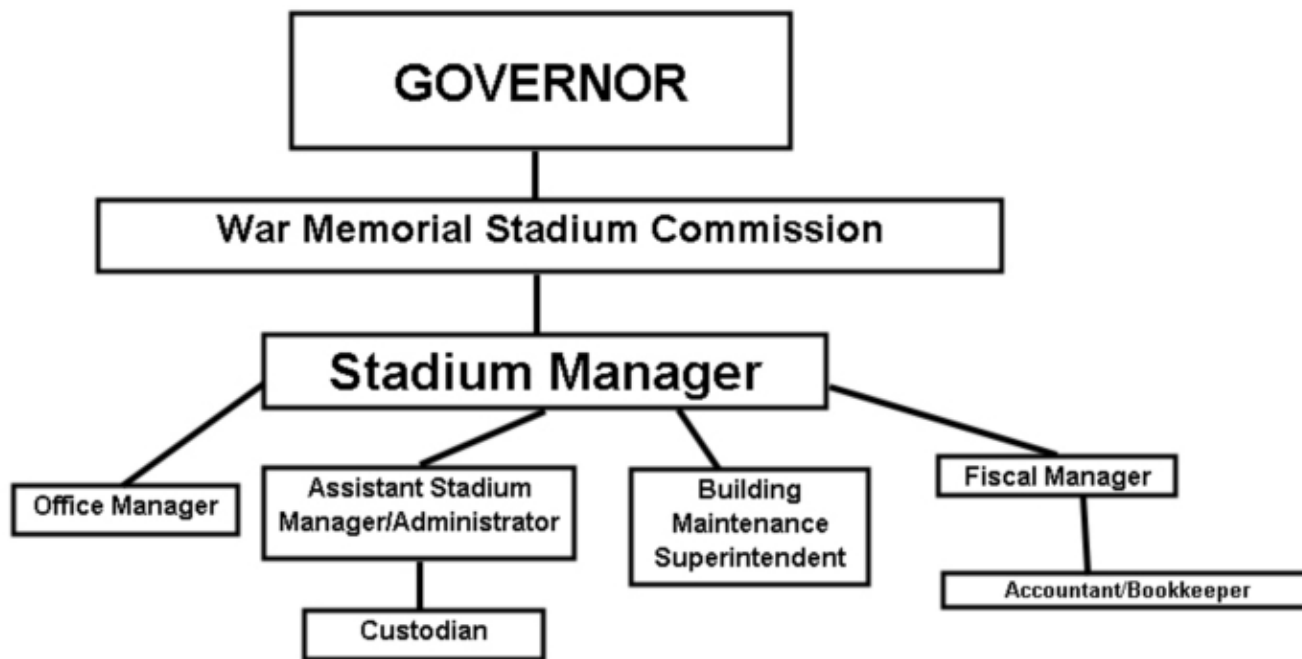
GOVERNOR

War Memorial Stadium Commission

Stadium Manager

Office Manager

Assistant Stadium Manager/Administrator

Custodian

Building Maintenance Superintendent

Fiscal Manager

Accountant/Bookkeeper